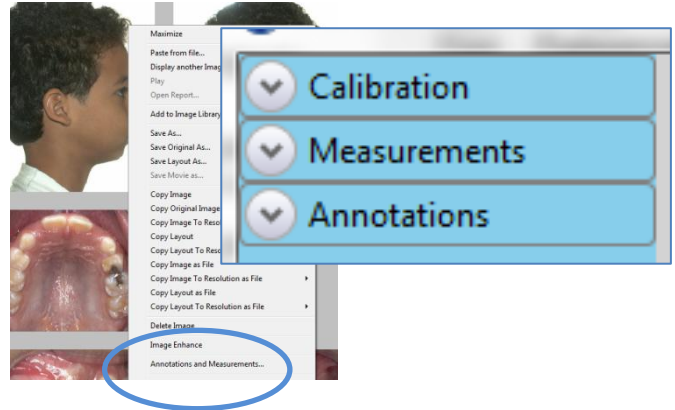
Maximize
Paste from file...
Display another Imag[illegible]
Play
Open Report...
Add to Image Library
Save As...
Save Original As...
Save Layout As...
Save Movie as...
Copy Image
Copy Original Image
Copy Image To Reso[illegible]
Copy Layout
Copy Layout To Reso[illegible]
Copy Image as File
Copy Image To Resolution as File
Copy Layout as File
Copy Layout To Resolution as File
Delete Image
Image Enhance
Annotations and Measurements...

Calibration
Measurements
Annotations